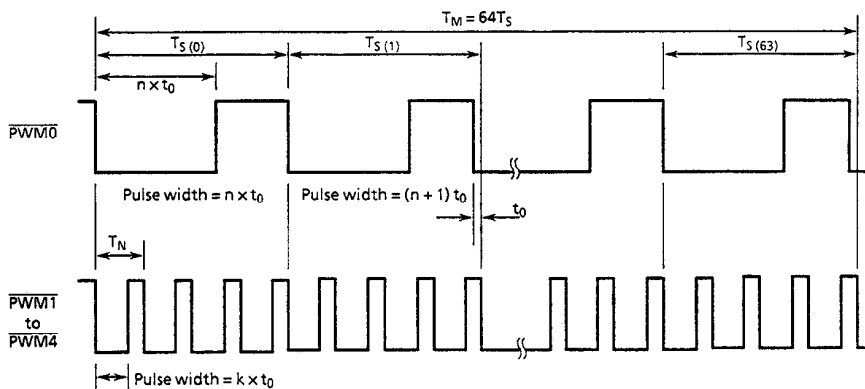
$T_M = 64T_S$

$T_{S(0)}$

$T_{S(1)}$

$T_{S(63)}$

$n \times t_0$

$\overline{PWM0}$

Pulse width = $n \times t_0$

Pulse width = $(n + 1)\ t_0$

$t_0$

$T_N$

$\overline{PWM1}$ to $\overline{PWM4}$

Pulse width = $k \times t_0$